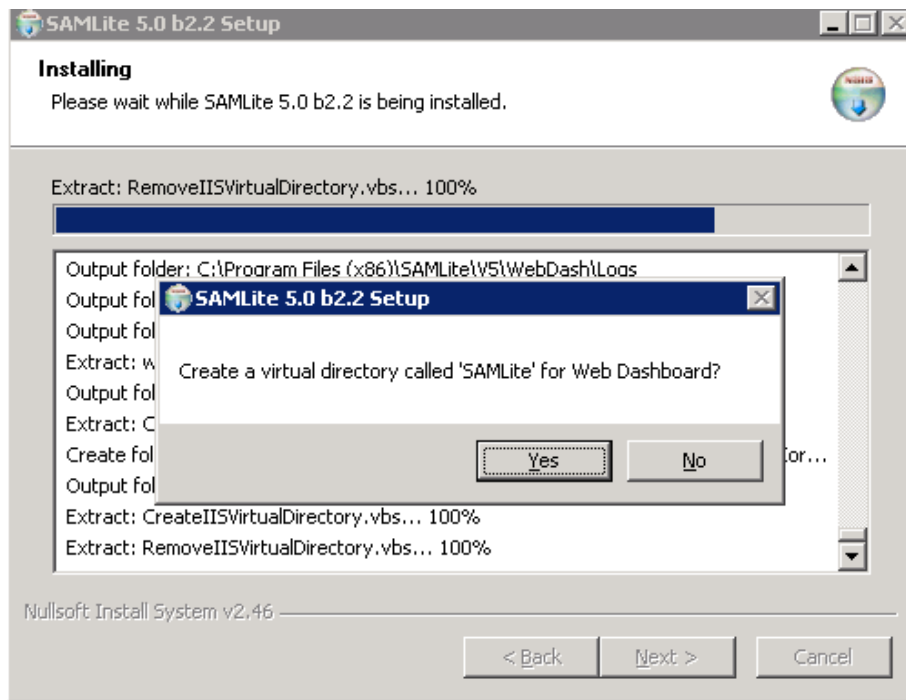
SAMLite 5.0 b2.2 Setup

Installing
Please wait while SAMLite 5.0 b2.2 is being installed.

Extract: RemoveIISVirtualDirectory.vbs... 100%

Output folder: C:\Program Files (x86)\SAMLite\V5\WebDash\Logs
Output fol
Output fol
Extract: w
Output fol
Extract: C
Create fol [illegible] tor...
Output fol
Extract: CreateIISVirtualDirectory.vbs... 100%
Extract: RemoveIISVirtualDirectory.vbs... 100%

SAMLite 5.0 b2.2 Setup

Create a virtual directory called 'SAMLite' for Web Dashboard?

Yes No

Nullsoft Install System v2.46

< Back Next > Cancel